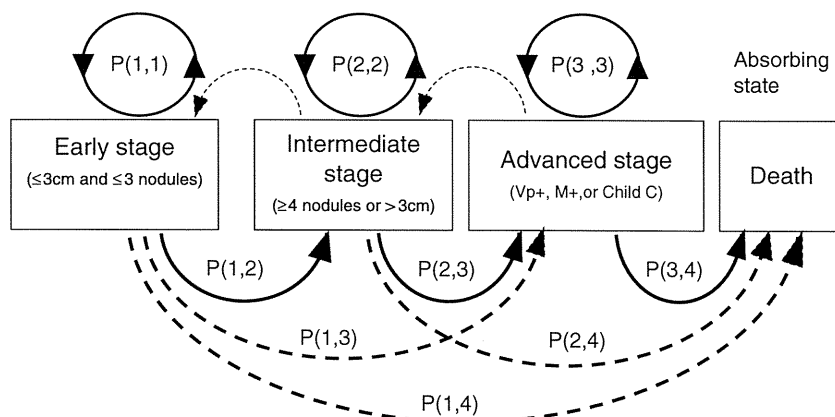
P(1,1)

P(2,2)

P(3 ,3)

Absorbing state

Early stage
(≤3cm and ≤3 nodules)

Intermediate stage
(≥4 nodules or > 3cm)

Advanced stage
(Vp+, M+,or Child C)

Death

P(1,2)

P(2,3)

P(3,4)

P(1,3)

P(2,4)

P(1,4)